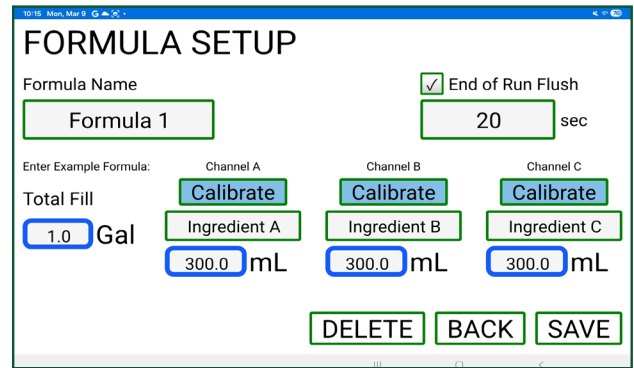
10:15 Mon, Mar 9

FORMULA SETUP

Formula Name

Formula 1

End of Run Flush

20 sec

Enter Example Formula:

Total Fill

1.0 Gal

Channel A

Calibrate

Ingredient A

300.0 mL

Channel B

Calibrate

Ingredient B

300.0 mL

Channel C

Calibrate

Ingredient C

300.0 mL

DELETE BACK SAVE